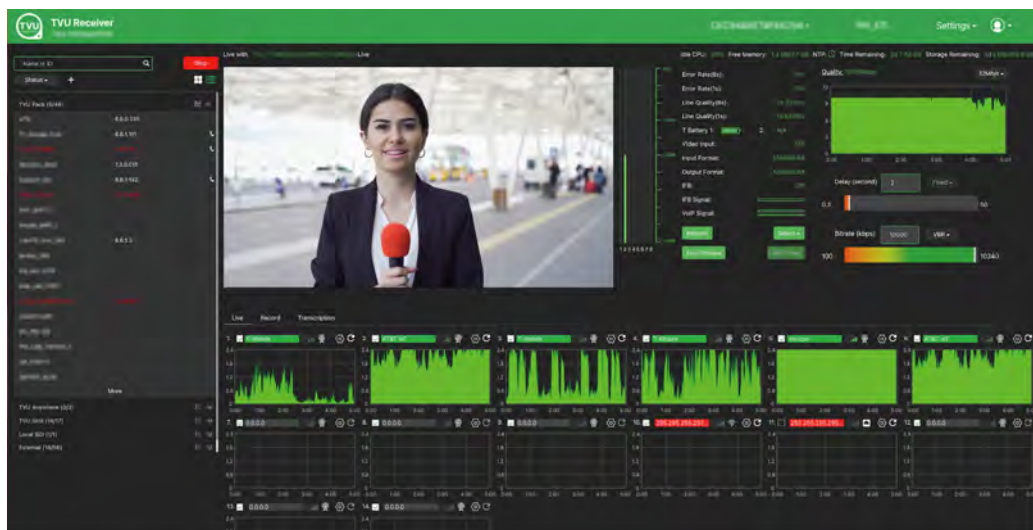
TVU Receiver

Settings

Name or ID

Stop

Status

Live with

Live

Idle CPU: Free Memory: NTP Time Remaining: Storage Remaining:

Error Rate(8s):
Error Rate(1s):
Line Quality(8s):
Line Quality(1s):
T Battery 1:
Video Input:
Input Format:
Output Format:
IFB:
IFB Signal:
VoIP Signal:

Quality

Delay (second)
Fixed
0.5
50

Bitrate (kbps)
10000
VBR
100
10240

TVU Pack (5/44)

More

TVU Anywhere (0/2)
TVU Grid (16/17)
Local SDI (1/1)
External (16/56)

Live Record Transcription

1
2
3
4
5
6
7
8
9
10
11
12
13
14